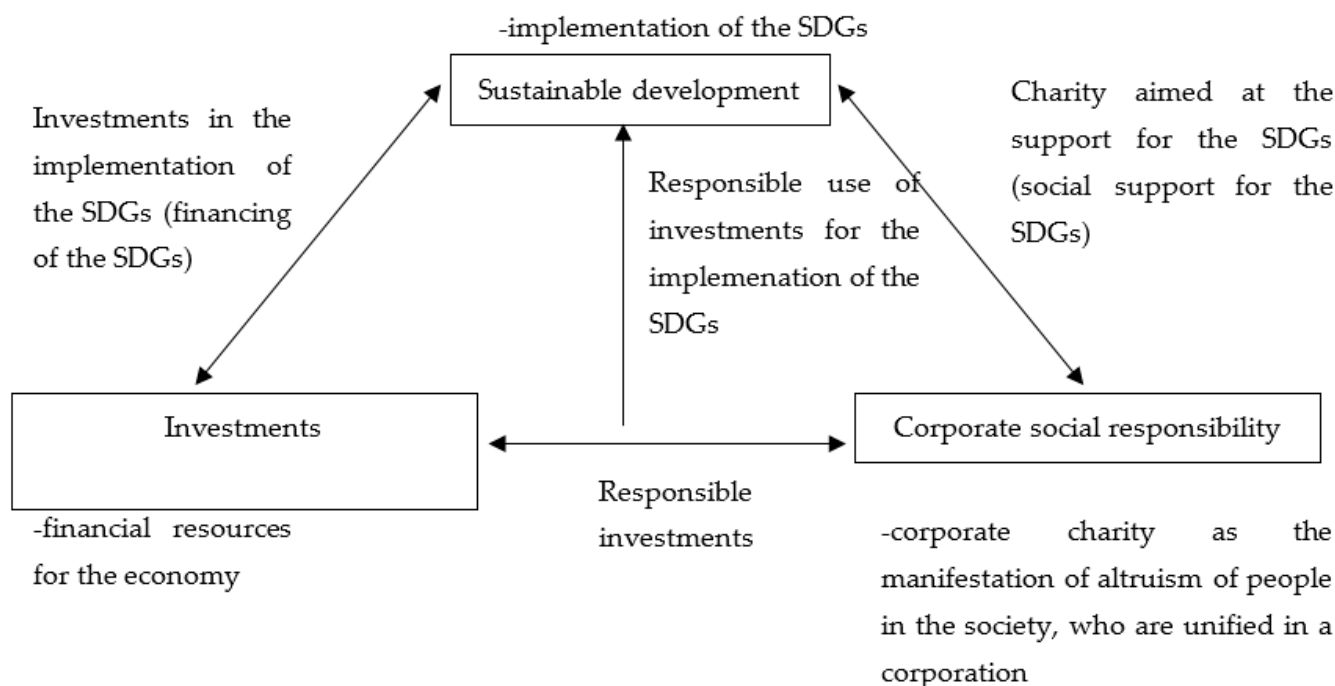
-implementation of the SDGs

Sustainable development

Investments in the implementation of the SDGs (financing of the SDGs)

Responsible use of investments for the implemenation of the SDGs

Charity aimed at the support for the SDGs (social support for the SDGs)

Investments

Corporate social responsibility

Responsible investments

-financial resources for the economy

-corporate charity as the manifestation of altruism of people in the society, who are unified in a corporation